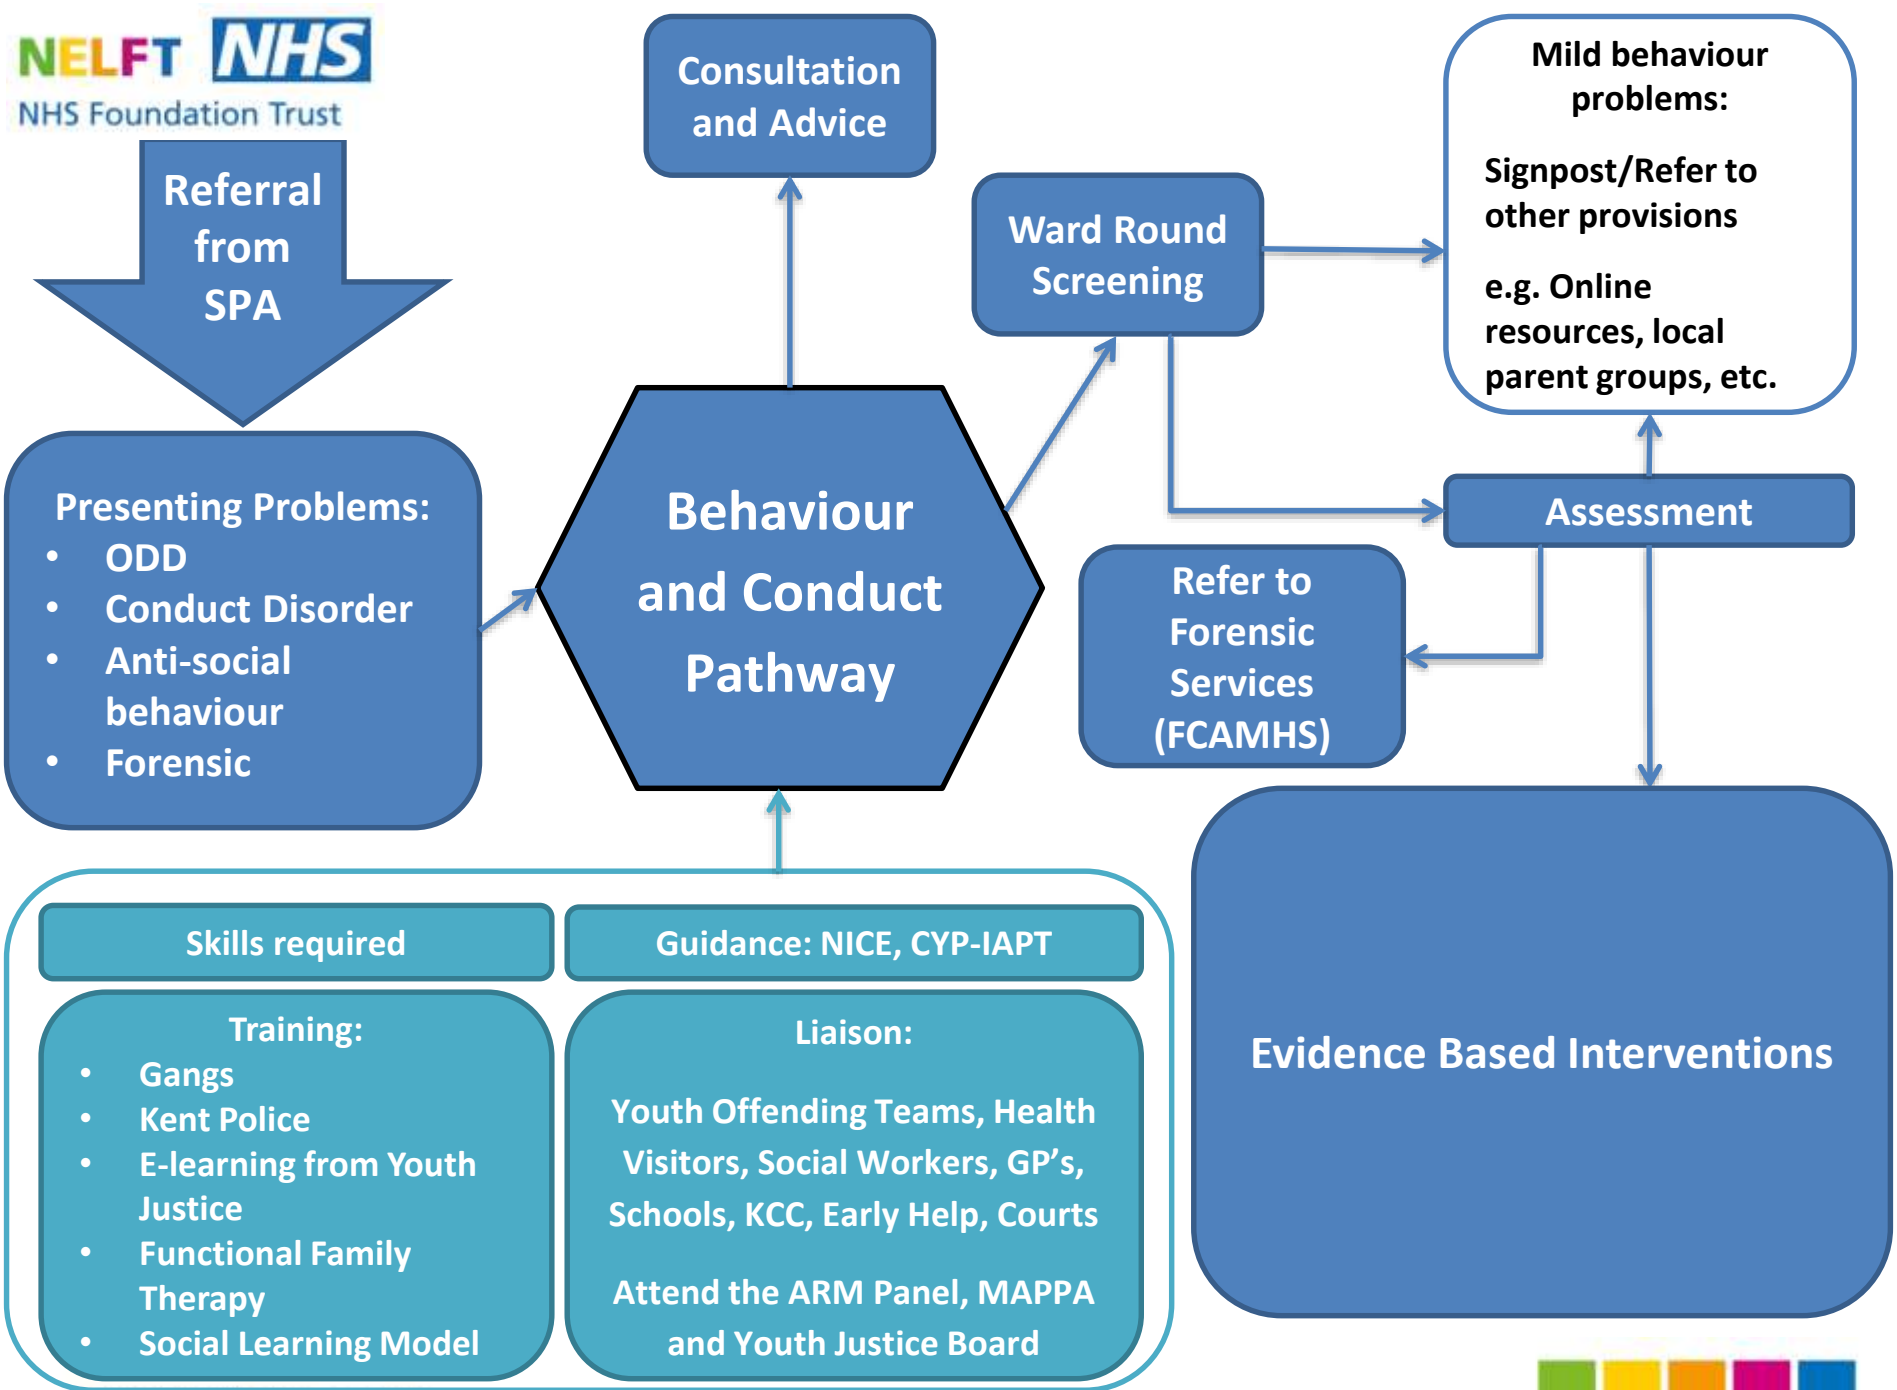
NELFT NHS
NHS Foundation Trust

Referral from SPA

Consultation and Advice

Ward Round Screening

Mild behaviour problems:

Signpost/Refer to other provisions

e.g. Online resources, local parent groups, etc.

Presenting Problems:
- ODD
- Conduct Disorder
- Anti-social behaviour
- Forensic

Behaviour and Conduct Pathway

Assessment

Refer to Forensic Services (FCAMHS)

Skills required

Guidance: NICE, CYP-IAPT

Training:
- Gangs
- Kent Police
- E-learning from Youth Justice
- Functional Family Therapy
- Social Learning Model

Liaison:

Youth Offending Teams, Health Visitors, Social Workers, GP's, Schools, KCC, Early Help, Courts

Attend the ARM Panel, MAPPA and Youth Justice Board

Evidence Based Interventions